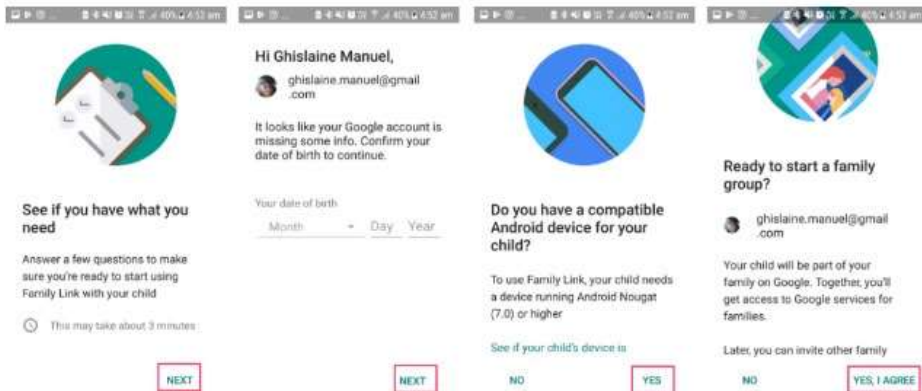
40% 4:53 am

See if you have what you need

Answer a few questions to make sure you're ready to start using Family Link with your child

This may take about 3 minutes

NEXT

40% 4:52 am

Hi Ghislaine Manuel,

ghislaine.manuel@gmail.com

It looks like your Google account is missing some info. Confirm your date of birth to continue.

Your date of birth

Month Day Year

NEXT

40% 4:53 am

Do you have a compatible Android device for your child?

To use Family Link, your child needs a device running Android Nougat (7.0) or higher

See if your child's device is

NO YES

40% 4:53 am

Ready to start a family group?

ghislaine.manuel@gmail.com

Your child will be part of your family on Google. Together, you'll get access to Google services for families.

Later, you can invite other family

NO YES, I AGREE